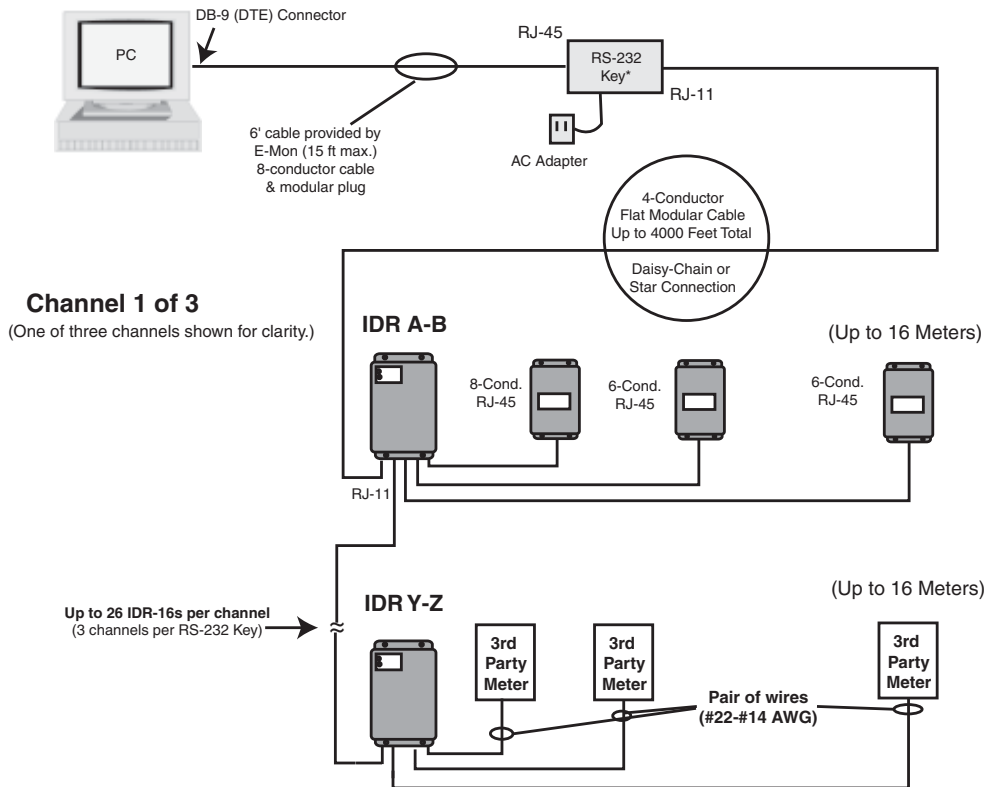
PC

DB-9 (DTE) Connector

RJ-45

RS-232 Key*

RJ-11

6' cable provided by E-Mon (15 ft max.) 8-conductor cable & modular plug

AC Adapter

4-Conductor Flat Modular Cable Up to 4000 Feet Total

Daisy-Chain or Star Connection

Channel 1 of 3
(One of three channels shown for clarity.)

IDR A-B

(Up to 16 Meters)

8-Cond. RJ-45

6-Cond. RJ-45

6-Cond. RJ-45

RJ-11

(Up to 16 Meters)

Up to 26 IDR-16s per channel
(3 channels per RS-232 Key)

IDR Y-Z

3rd Party Meter

3rd Party Meter

3rd Party Meter

Pair of wires (#22-#14 AWG)